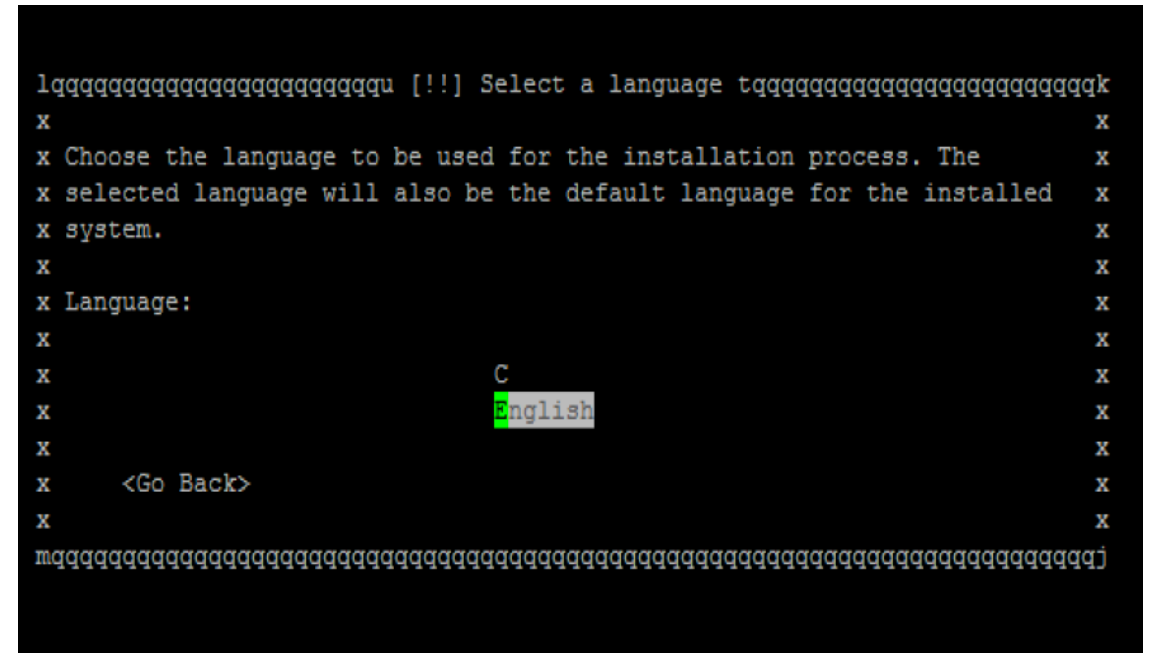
lqqqqqqqqqqqqqqqqqqqqqqqqu [!!] Select a language tqqqqqqqqqqqqqqqqqqqqqqqqqk
x x
x Choose the language to be used for the installation process. The x
x selected language will also be the default language for the installed x
x system. x
x x
x Language: x
x x
x C x
x English x
x x
x <Go Back> x
x x
mqqqqqqqqqqqqqqqqqqqqqqqqqqqqqqqqqqqqqqqqqqqqqqqqqqqqqqqqqqqqqqqqqqqqqqqqqqj